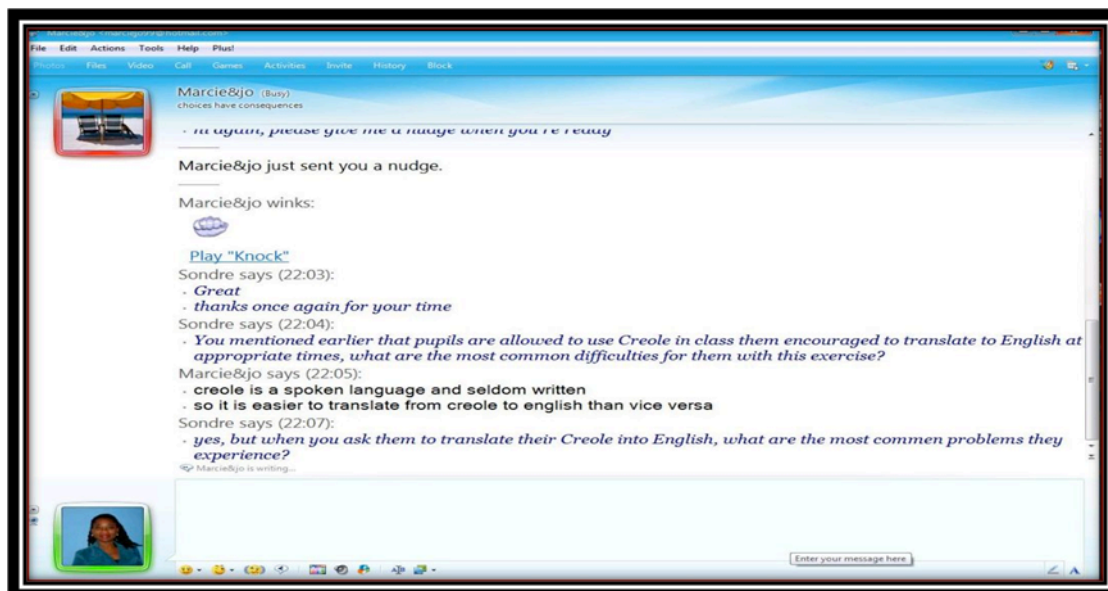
Marcie&jo <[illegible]@hotmail.com>

File Edit Actions Tools Help Plus!

Photos Files Video Call Games Activities Invite History Block

Marcie&jo (Busy)
choices have consequences

- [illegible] again, please give me a nudge when you're ready

Marcie&jo just sent you a nudge.

Marcie&jo winks:

Play "Knock"

Sondre says (22:03):
- Great
- thanks once again for your time

Sondre says (22:04):
- You mentioned earlier that pupils are allowed to use Creole in class them encouraged to translate to English at appropriate times, what are the most common difficulties for them with this exercise?

Marcie&jo says (22:05):
- creole is a spoken language and seldom written
- so it is easier to translate from creole to english than vice versa

Sondre says (22:07):
- yes, but when you ask them to translate their Creole into English, what are the most commen problems they experience?

Marcie&jo is writing...

Enter your message here